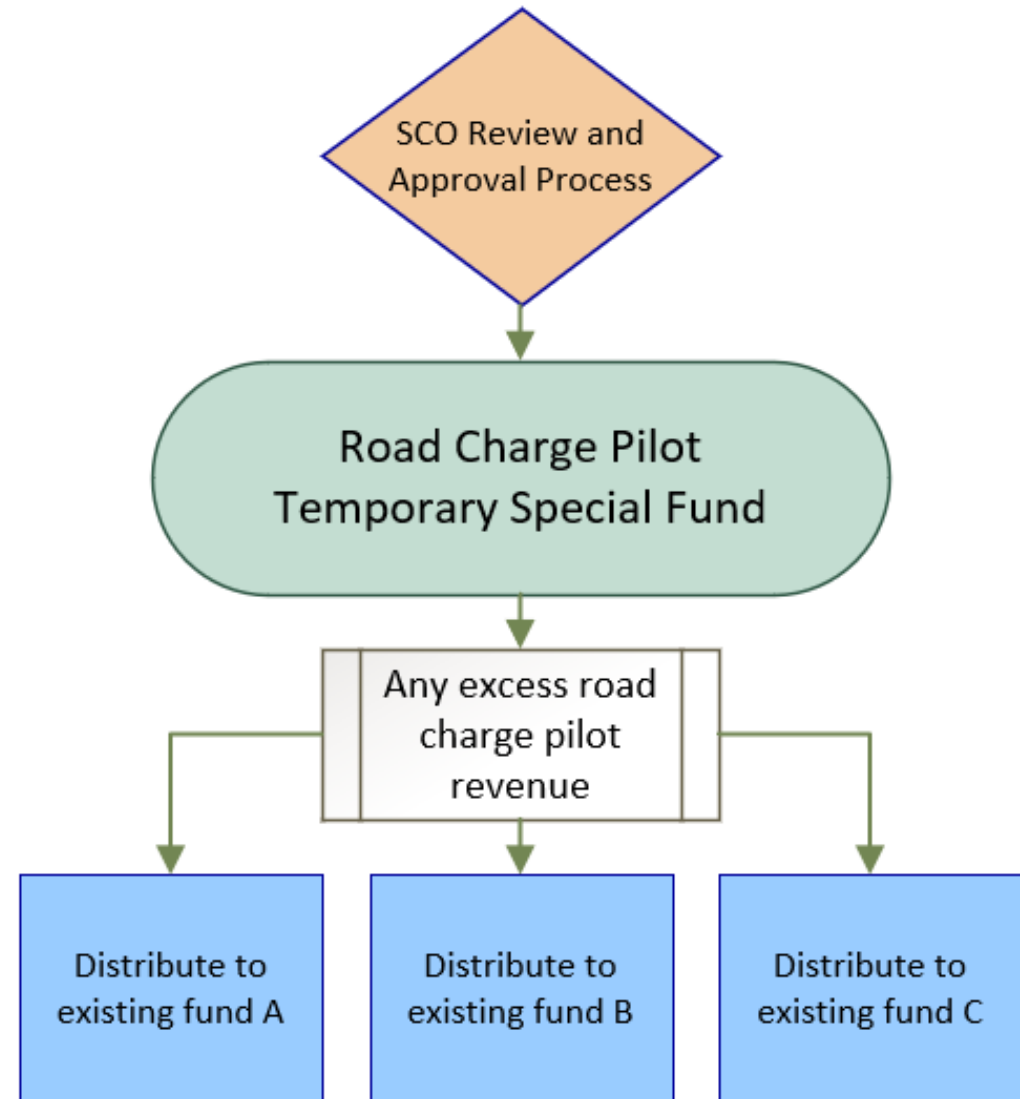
SCO Review and Approval Process

Road Charge Pilot Temporary Special Fund

Any excess road charge pilot revenue

Distribute to existing fund A

Distribute to existing fund B

Distribute to existing fund C